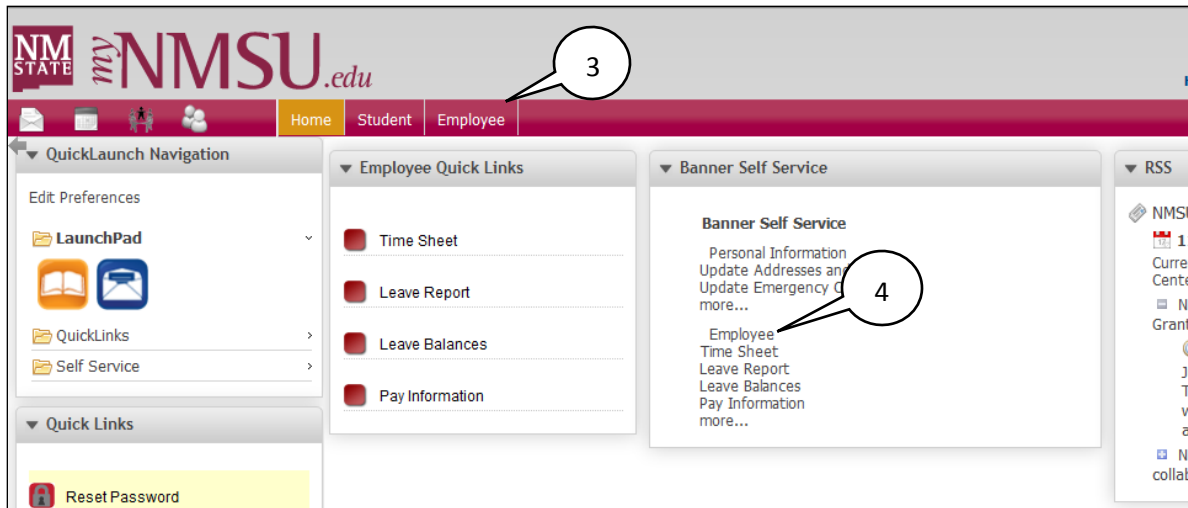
NM STATE myNMSU.edu

3

Home Student Employee

QuickLaunch Navigation

Edit Preferences

LaunchPad

QuickLinks

Self Service

Quick Links

Reset Password

Employee Quick Links

Time Sheet

Leave Report

Leave Balances

Pay Information

Banner Self Service

Banner Self Service

Personal Information
Update Addresses an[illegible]
Update Emergency C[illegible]
more...

4

Employee
Time Sheet
Leave Report
Leave Balances
Pay Information
more...

RSS

NMSU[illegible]
1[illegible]
Curre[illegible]
Cente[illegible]
N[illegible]
Grant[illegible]
J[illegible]
T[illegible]
v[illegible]
a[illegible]
N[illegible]
collab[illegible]